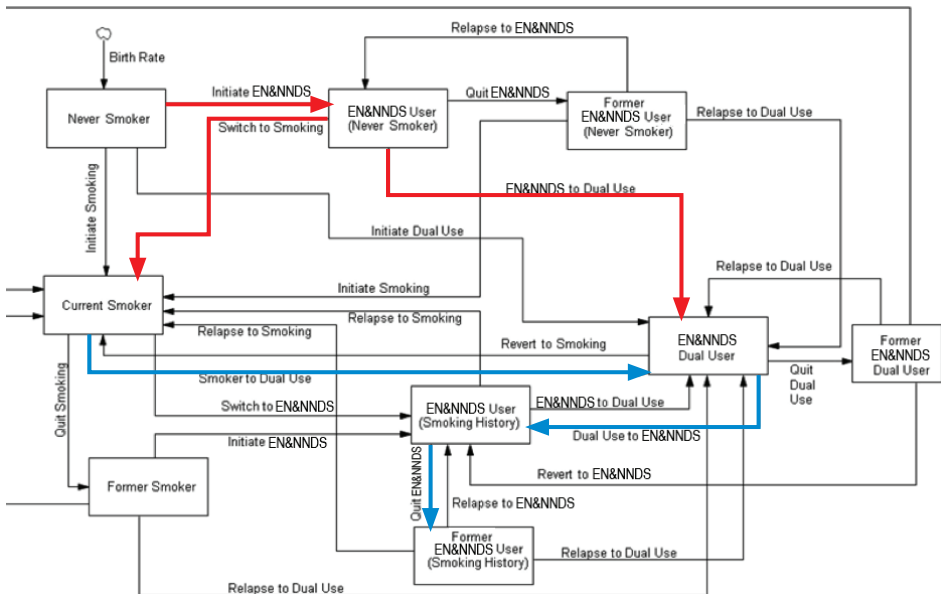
Birth Rate

Never Smoker

Initiate EN&NNDS

Switch to Smoking

EN&NNDS User (Never Smoker)

Relapse to EN&NNDS

Quit EN&NNDS

Former EN&NNDS User (Never Smoker)

Relapse to Dual Use

Initiate Smoking

EN&NNDS to Dual Use

Initiate Dual Use

Relapse to Dual Use

Current Smoker

Initiate Smoking

Relapse to Smoking

Relapse to Smoking

EN&NNDS Dual User

Revert to Smoking

Former EN&NNDS Dual User

Quit Dual Use

Smoker to Dual Use

Quit Smoking

Switch to EN&NNDS

EN&NNDS User (Smoking History)

EN&NNDS to Dual Use

Initiate EN&NNDS

Dual Use to EN&NNDS

Revert to EN&NNDS

Former Smoker

Quit EN&NNDS

Relapse to EN&NNDS

Former EN&NNDS User (Smoking History)

Relapse to Dual Use

Relapse to Dual Use